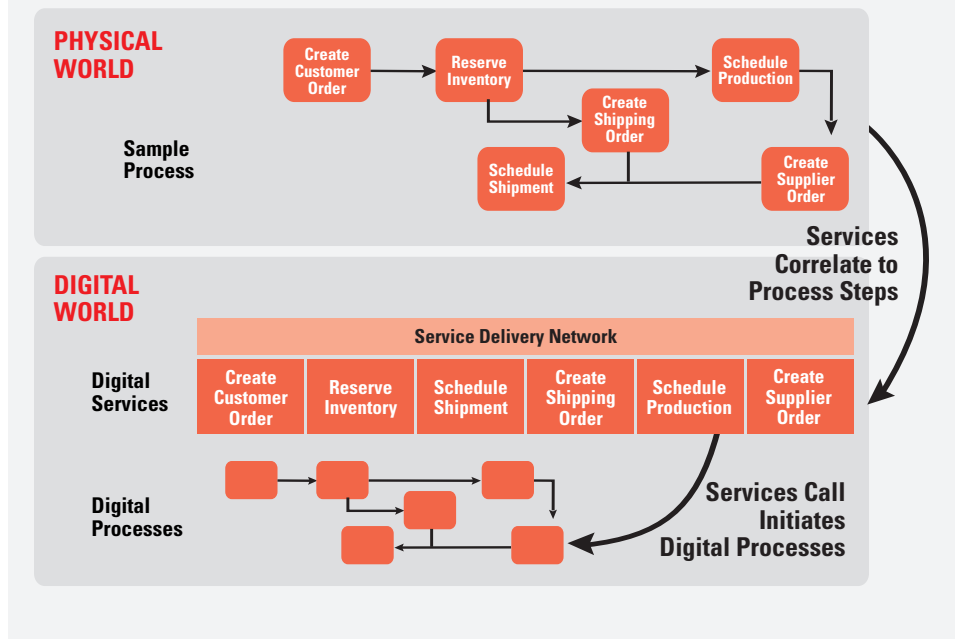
PHYSICAL WORLD

Sample Process

Create Customer Order

Reserve Inventory

Schedule Production

Create Shipping Order

Schedule Shipment

Create Supplier Order

Services Correlate to Process Steps

DIGITAL WORLD

Service Delivery Network

Digital Services

| Create Customer Order | Reserve Inventory | Schedule Shipment | Create Shipping Order | Schedule Production | Create Supplier Order |
|---|---|---|---|---|---|

Digital Processes

Services Call Initiates Digital Processes